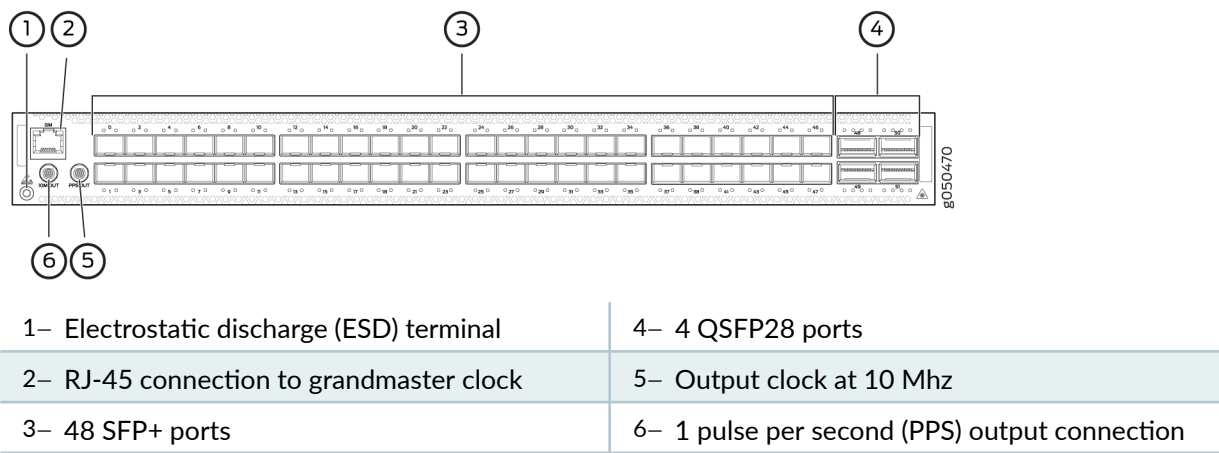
1 2 3 4

GM

10M OUT PPS OUT

0 2 4 6 8 10 12 14 16 18 20 22 24 26 28 30 32 34 36 38 40 42 44 46

1 3 5 7 9 11 13 15 17 19 21 23 25 27 29 31 33 35 37 39 41 43 45 47

48 49 50 51

g050470

6 5

| | |
|---|---|
| 1– Electrostatic discharge (ESD) terminal | 4– 4 QSFP28 ports |
| 2– RJ-45 connection to grandmaster clock | 5– Output clock at 10 Mhz |
| 3– 48 SFP+ ports | 6– 1 pulse per second (PPS) output connection |